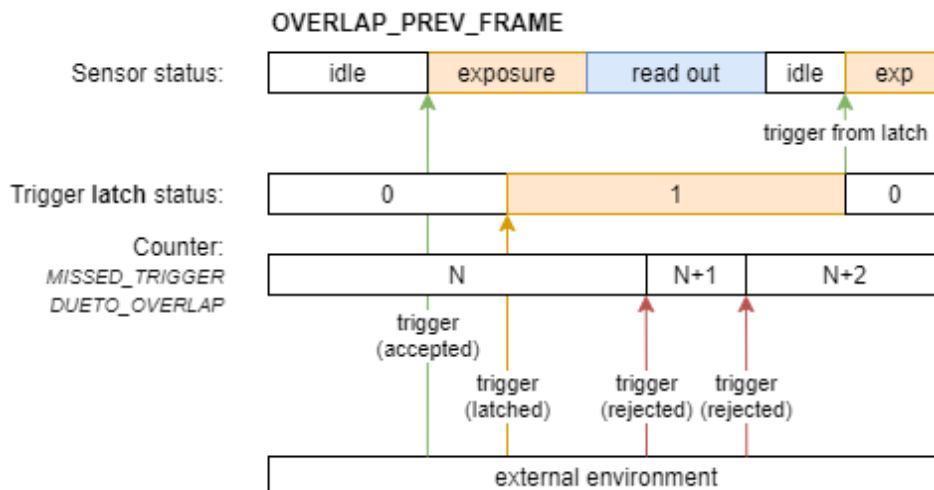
OVERLAP_PREV_FRAME

Sensor status:

idle | exposure | read out | idle | exp

trigger from latch

Trigger **latch** status:

0 | 1 | 0

Counter:
*MISSED_TRIGGER*
*DUETO_OVERLAP*

N | N+1 | N+2

trigger
(accepted)

trigger
(latched)

trigger
(rejected)

trigger
(rejected)

external environment